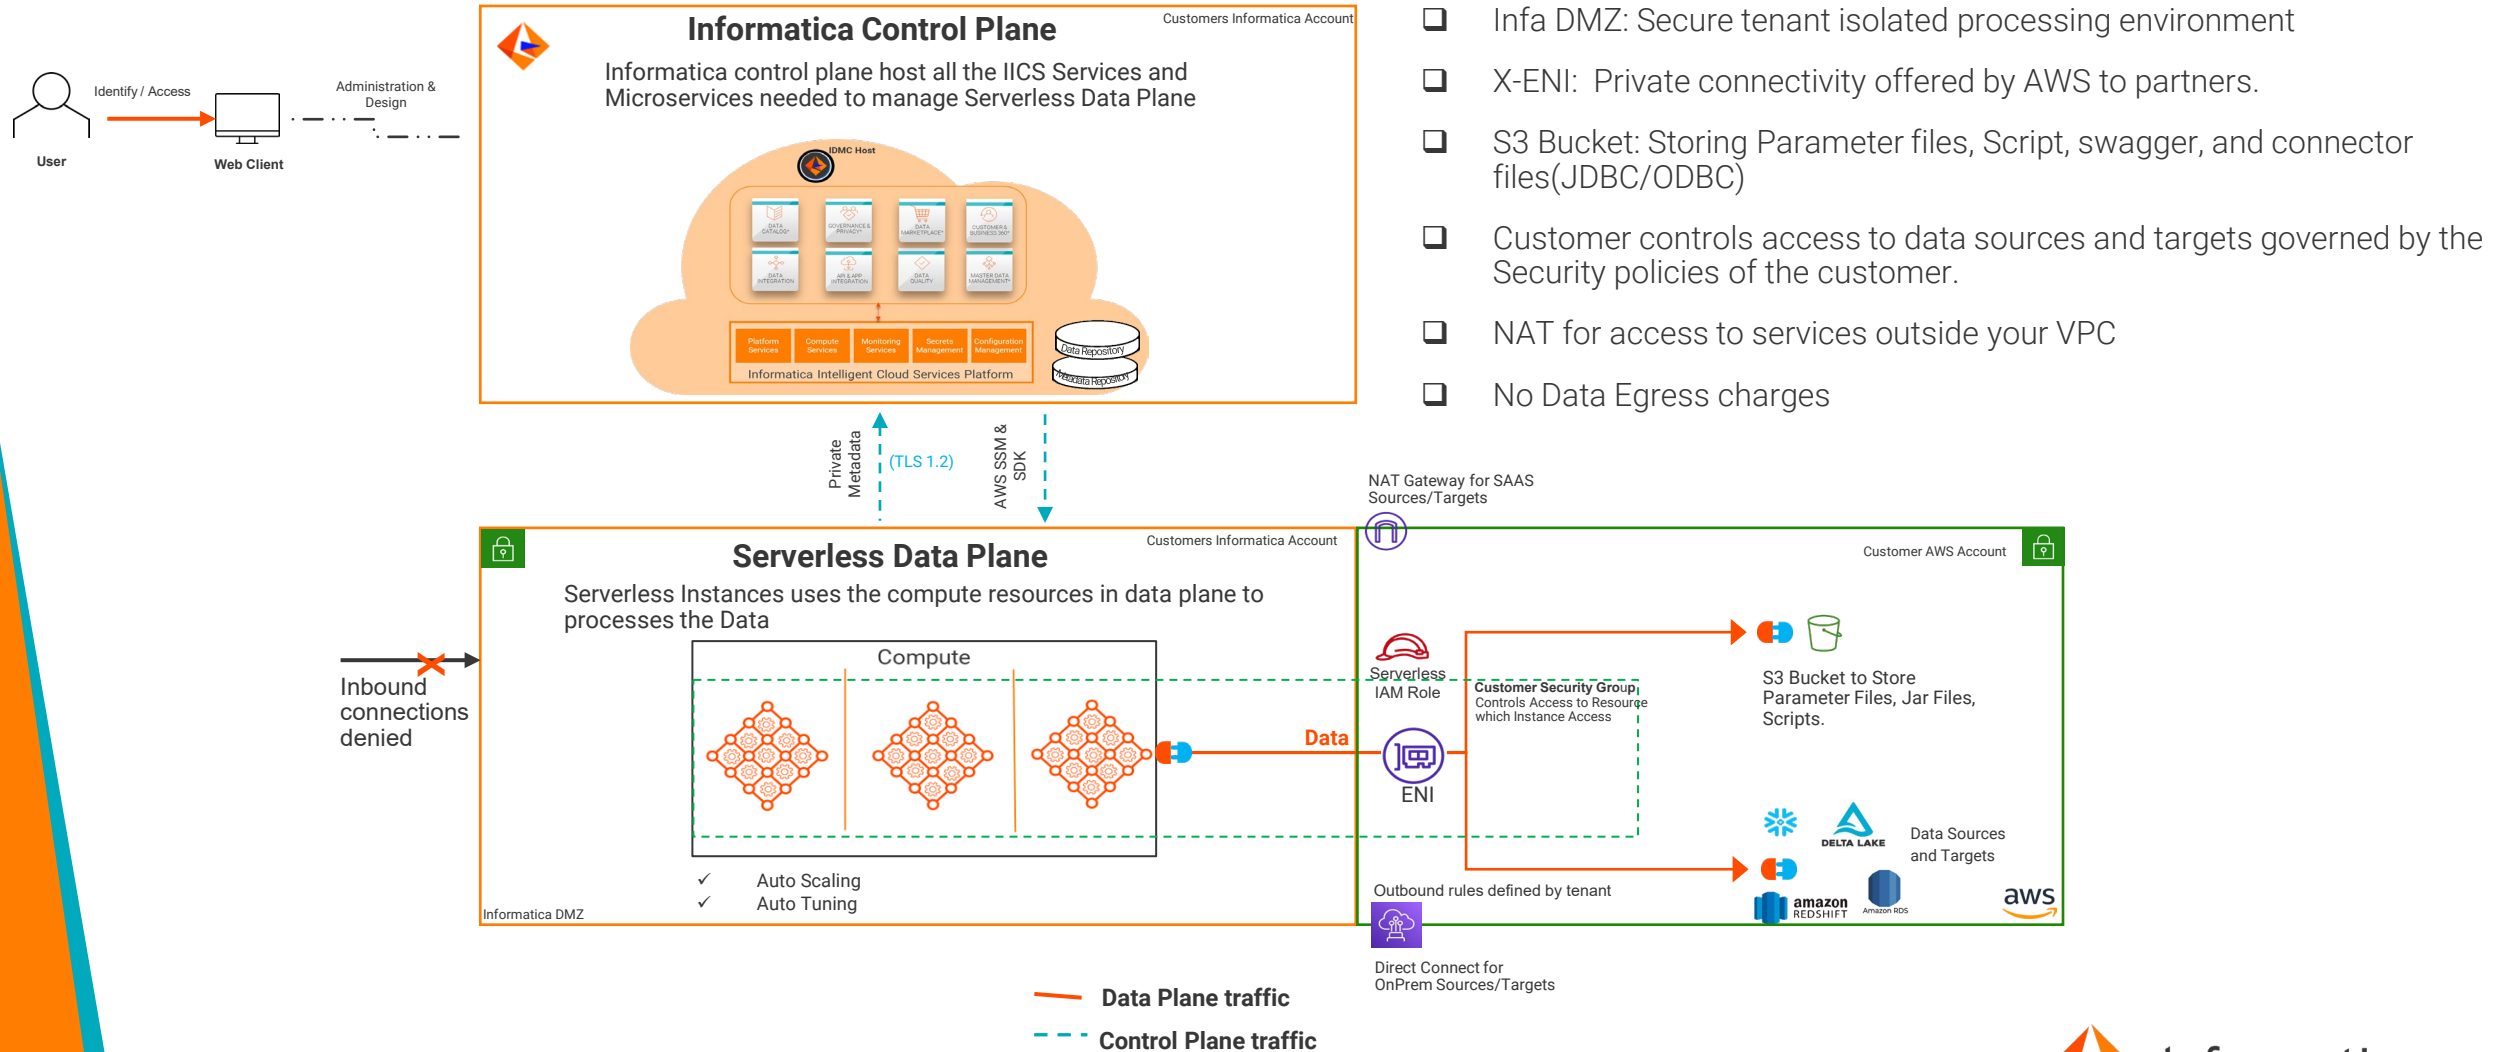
User

Identify / Access

Web Client

Administration & Design

Informatica Control Plane

Customers Informatica Account

Informatica control plane host all the IICS Services and Microservices needed to manage Serverless Data Plane

IDMC Host

DATA CATALOG

GOVERNANCE & PRIVACY

DATA MARKETPLACE

CUSTOMER & BUSINESS 360

DATA INTEGRATION

API & APP INTEGRATION

DATA QUALITY

MASTER DATA MANAGEMENT

Platform Services

Compute Services

Monitoring Services

Secrets Management

Configuration Management

Informatica Intelligent Cloud Services Platform

Data Repository

Metadata Repository

- Infa DMZ: Secure tenant isolated processing environment
- X-ENI: Private connectivity offered by AWS to partners.
- S3 Bucket: Storing Parameter files, Script, swagger, and connector files(JDBC/ODBC)
- Customer controls access to data sources and targets governed by the Security policies of the customer.
- NAT for access to services outside your VPC
- No Data Egress charges

Private Metadata

(TLS 1.2)

AWS SSM & SDK

NAT Gateway for SAAS Sources/Targets

Serverless Data Plane

Customers Informatica Account

Serverless Instances uses the compute resources in data plane to processes the Data

Compute

Inbound connections denied

Data

Customer AWS Account

Serverless IAM Role

Customer Security Group Controls Access to Resource which Instance Access

ENI

S3 Bucket to Store Parameter Files, Jar Files, Scripts.

DELTA LAKE

Data Sources and Targets

Outbound rules defined by tenant

amazon REDSHIFT

Amazon RDS

aws

✓ Auto Scaling
✓ Auto Tuning

Informatica DMZ

Direct Connect for OnPrem Sources/Targets

Data Plane traffic

Control Plane traffic